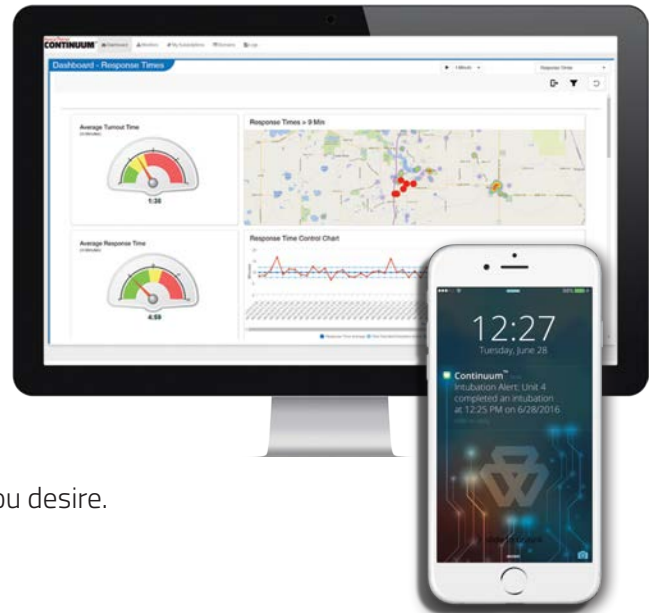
CONTINUUM

Dashboard - Response Times

Average Turnout Time

1:38

Response Times > 9 Min

Average Response Time

4:59

Response Time Control Chart

12:27
Tuesday, June 28

Continuum™
Intubation Alert: Unit 4 completed an intubation at 12:25 PM on 6/28/2016

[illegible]ou desire.